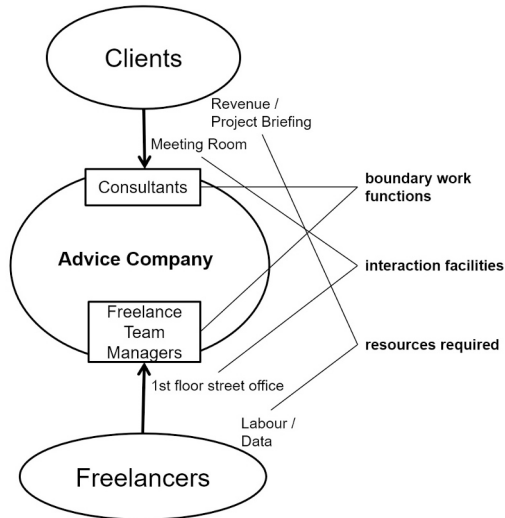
Clients

Revenue / Project Briefing

Meeting Room

Consultants

boundary work functions

Advice Company

interaction facilities

Freelance Team Managers

resources required

1st floor street office

Labour / Data

Freelancers